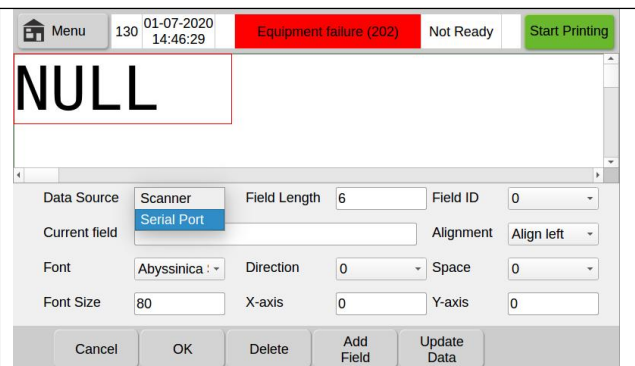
Menu
130
01-07-2020
14:46:29
Equipment failure (202)
Not Ready
Start Printing

NULL

Data Source
Scanner
Serial Port
Field Length
6
Field ID
0
Current field
Alignment
Align left
Font
Abyssinica
Direction
0
Space
0
Font Size
80
X-axis
0
Y-axis
0

Cancel
OK
Delete
Add Field
Update Data